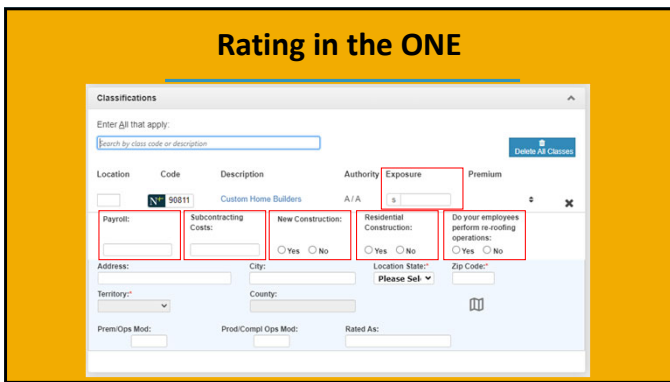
Rating in the ONE

Classifications

Enter All that apply:

Search by class code or description

Delete All Classes

| Location | Code | Description | Authority | Exposure | Premium |
|---|---|---|---|---|---|
| | N+ 90811 | Custom Home Builders | A/A | $ | |

Payroll:

Subcontracting Costs:

New Construction: Yes No

Residential Construction: Yes No

Do your employees perform re-roofing operations: Yes No

Address:

City:

Location State:* Please Sel

Zip Code:*

Territory:*

County:

Prem/Ops Mod:

Prod/Compl Ops Mod:

Rated As: